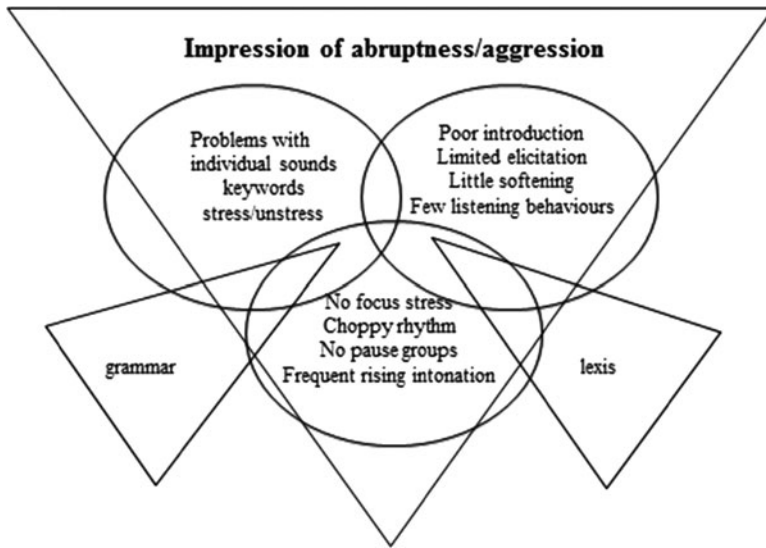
Impression of abruptness/aggression

Problems with individual sounds keywords stress/unstress

Poor introduction
Limited elicitation
Little softening
Few listening behaviours

No focus stress
Choppy rhythm
No pause groups
Frequent rising intonation

grammar

lexis